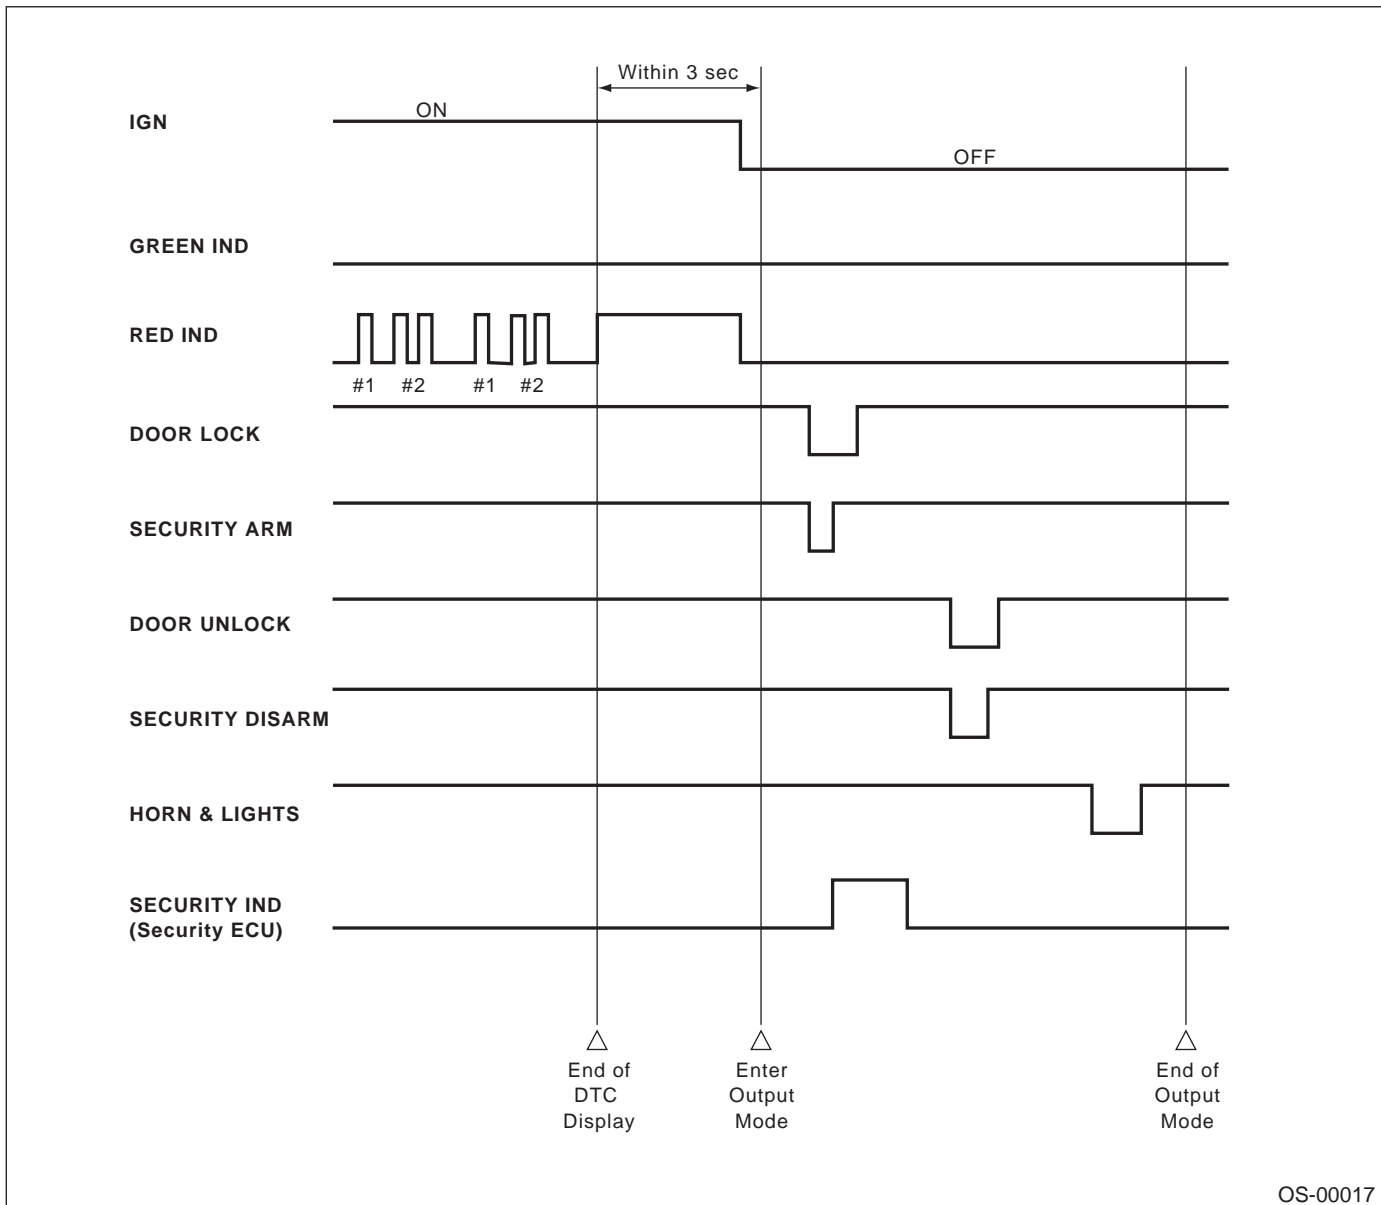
Within 3 sec

IGN
ON
OFF

GREEN IND

RED IND
#1 #2 #1 #2

DOOR LOCK

SECURITY ARM

DOOR UNLOCK

SECURITY DISARM

HORN & LIGHTS

SECURITY IND
(Security ECU)

End of DTC Display

Enter Output Mode

End of Output Mode

OS-00017